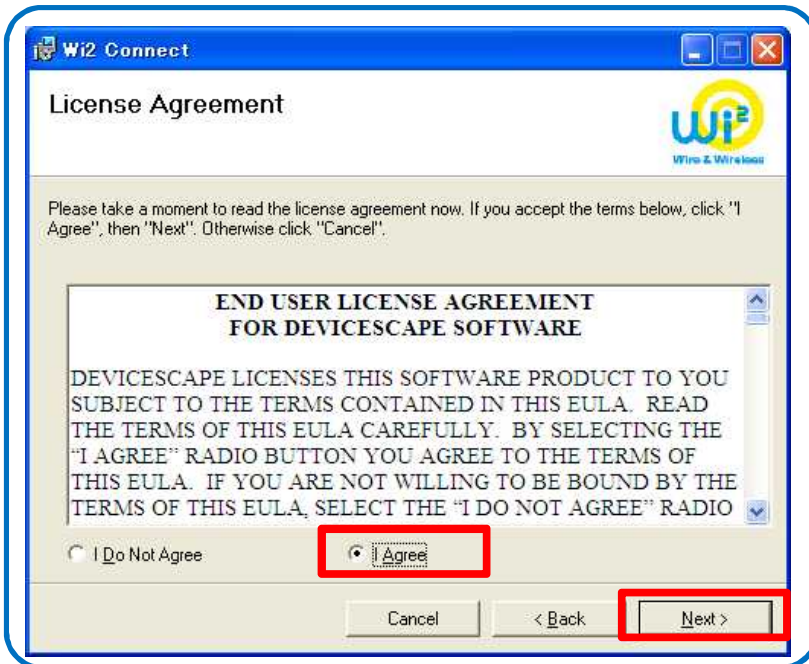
Wi2 Connect

License Agreement

Wi²
Wire & Wireless

Please take a moment to read the license agreement now. If you accept the terms below, click "I Agree", then "Next". Otherwise click "Cancel".

END USER LICENSE AGREEMENT
FOR DEVICESCAPE SOFTWARE

DEVICESCAPE LICENSES THIS SOFTWARE PRODUCT TO YOU SUBJECT TO THE TERMS CONTAINED IN THIS EULA. READ THE TERMS OF THIS EULA CAREFULLY. BY SELECTING THE "I AGREE" RADIO BUTTON YOU AGREE TO THE TERMS OF THIS EULA. IF YOU ARE NOT WILLING TO BE BOUND BY THE TERMS OF THIS EULA, SELECT THE "I DO NOT AGREE" RADIO

I Do Not Agree

I Agree

Cancel

< Back

Next >